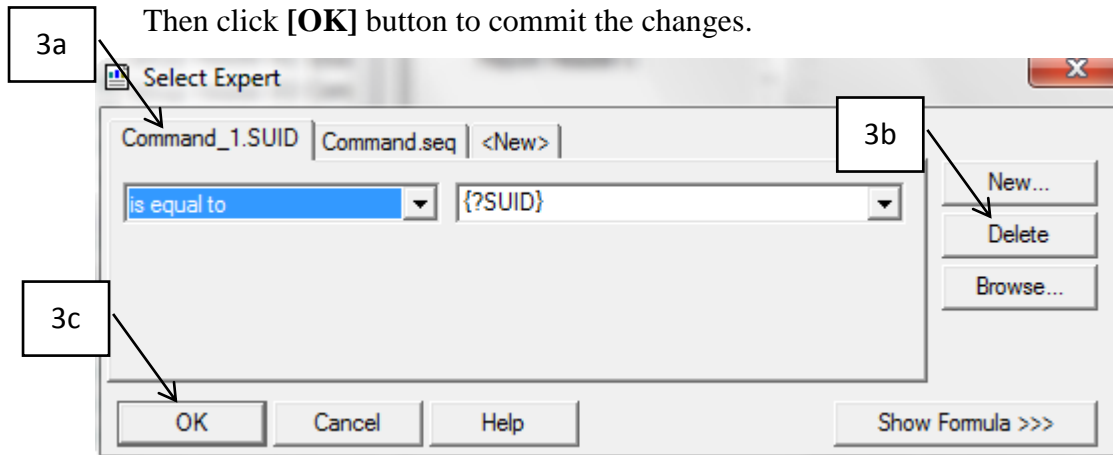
Then click **[OK]** button to commit the changes.

3a

Select Expert

Command_1.SUID | Command.seq | <New>

3b

is equal to | {?SUID}

New...

Delete

Browse...

3c

OK | Cancel | Help | Show Formula >>>